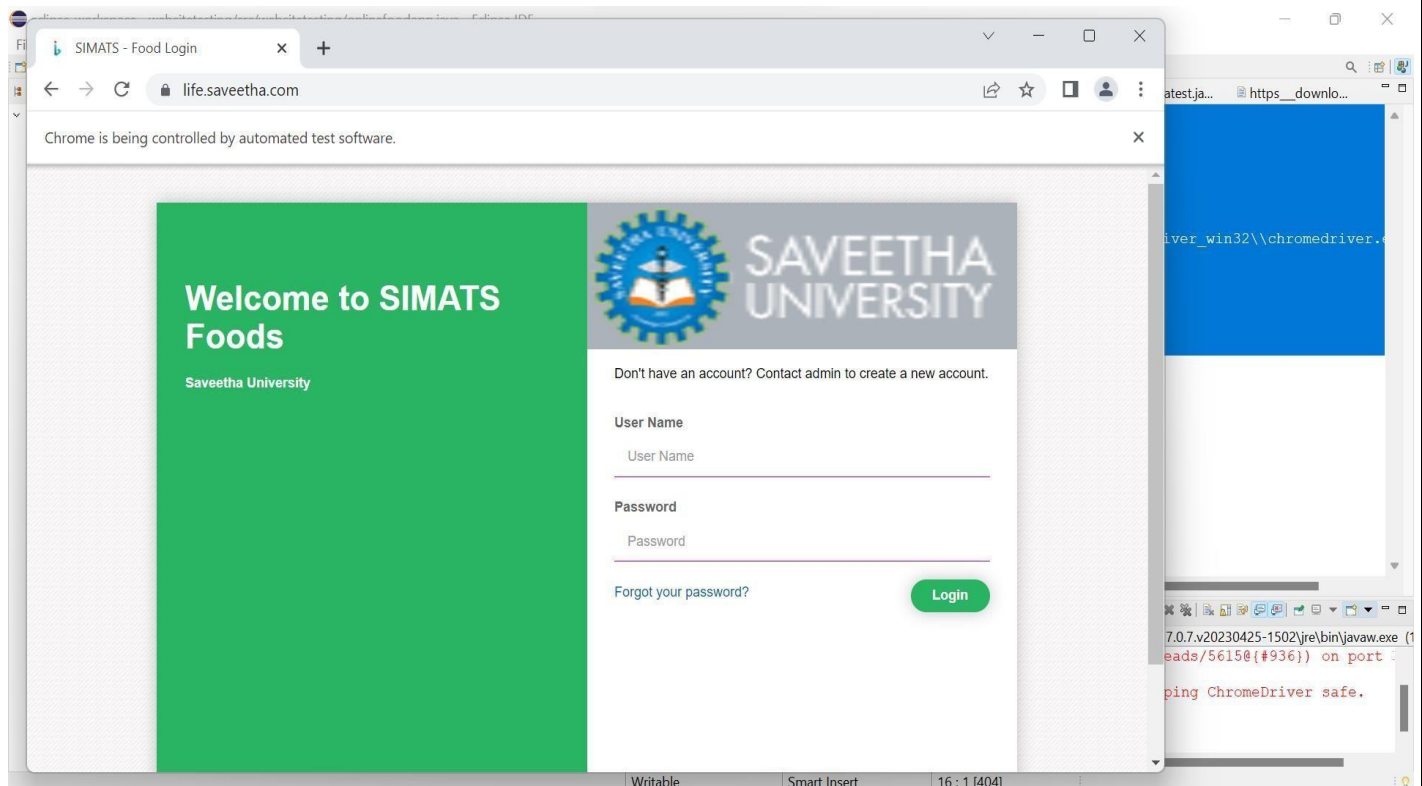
SIMATS - Food Login

life.saveetha.com

Chrome is being controlled by automated test software.

Welcome to SIMATS Foods

Saveetha University

SAVEETHA UNIVERSITY

Don't have an account? Contact admin to create a new account.

User Name

User Name

Password

Password

Forgot your password?

Login

atest.ja...

https__downlo...

iver_win32\\chromedriver.

7.0.7.v20230425-1502\jre\bin\javaw.exe (

eads/5615@{#936}) on port

ping ChromeDriver safe.

Writable

Smart Insert

16 : 1 [404]